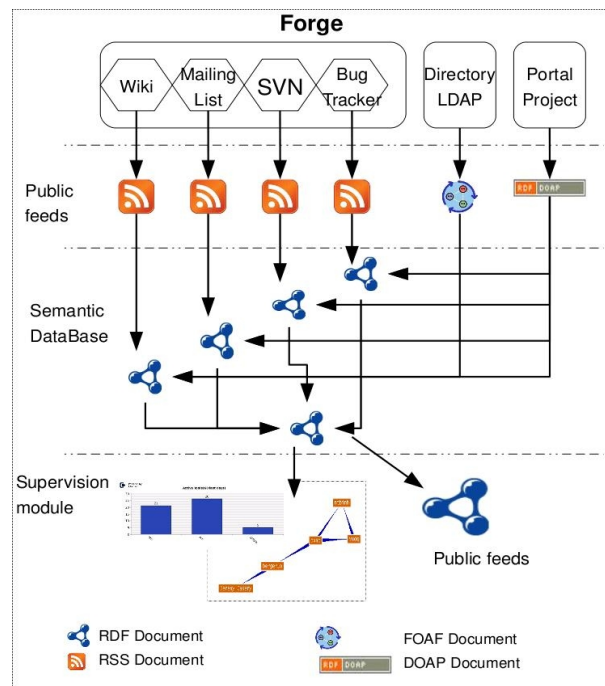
Forge

Wiki

Mailing List

SVN

Bug Tracker

Directory LDAP

Portal Project

Public feeds

RDF DOAP

Semantic DataBase

Supervision module

Public feeds

RDF Document

RSS Document

FOAF Document

RDF DOAP

DOAP Document